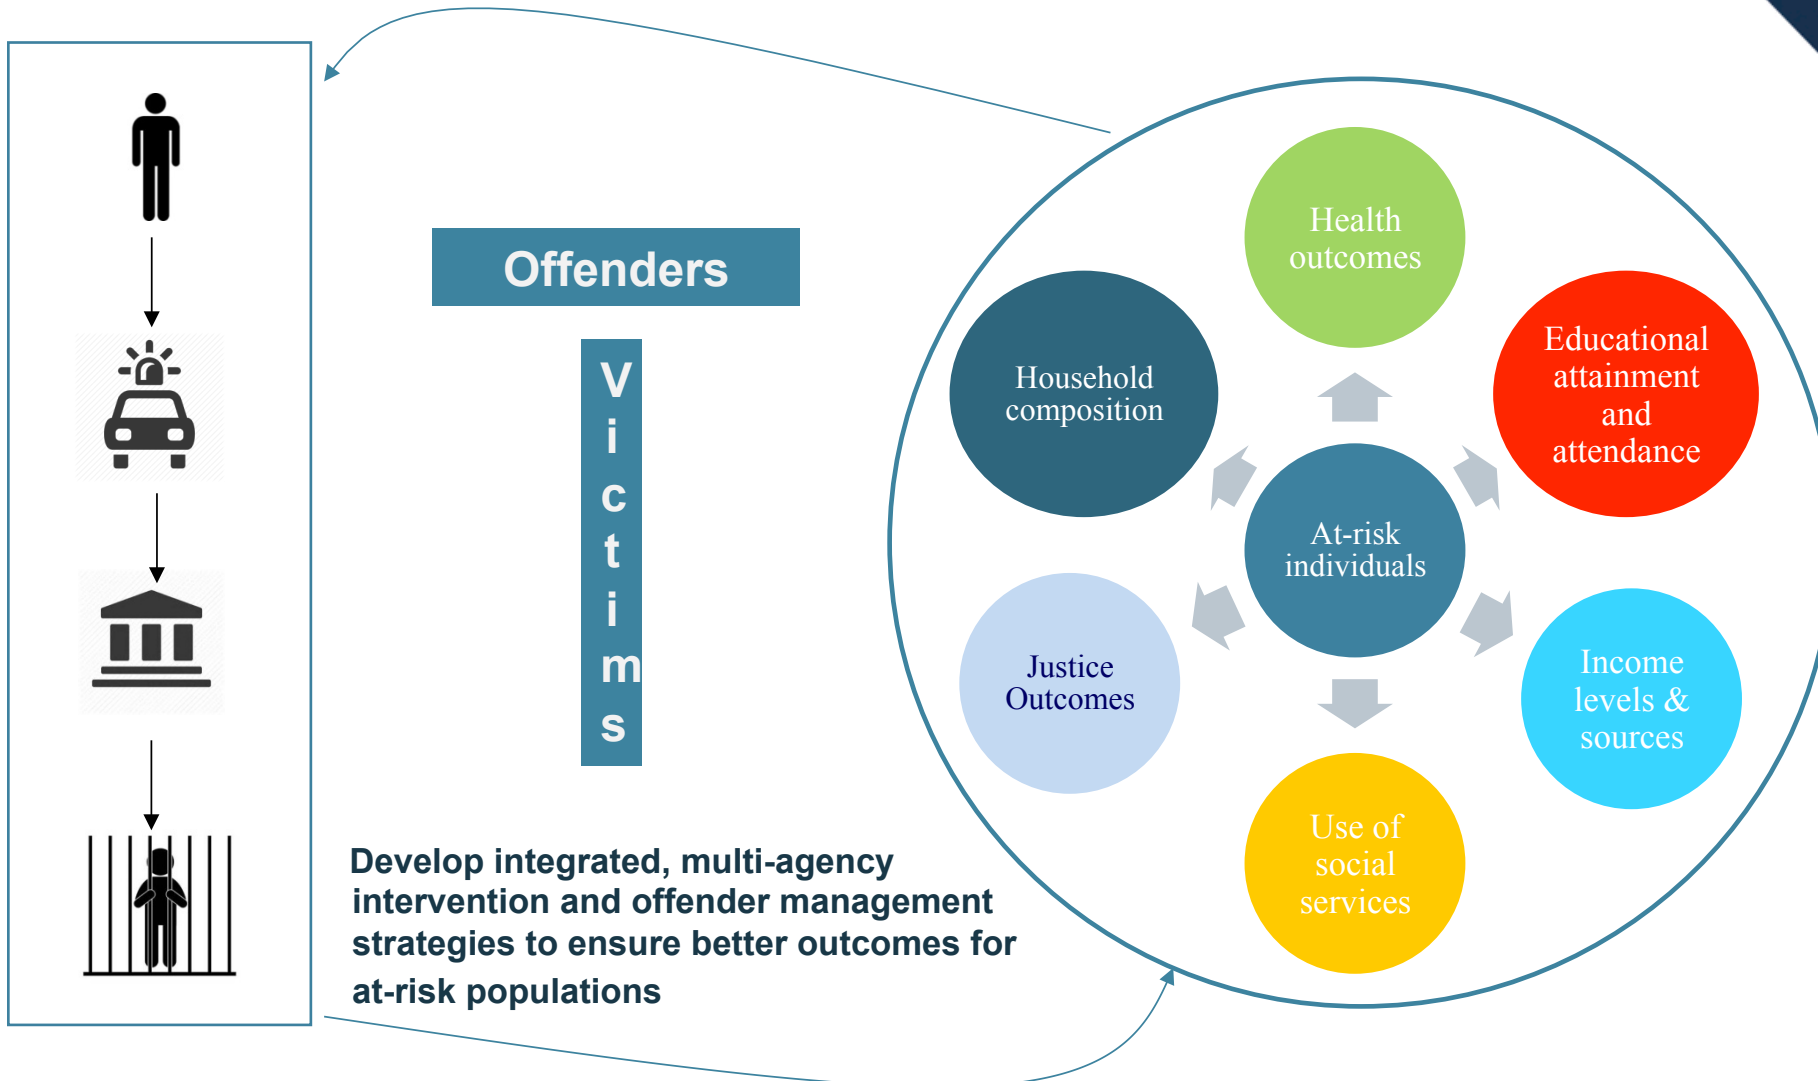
Offenders

Victims

Household composition

Health outcomes

Educational attainment and attendance

At-risk individuals

Justice Outcomes

Income levels & sources

Use of social services

Develop integrated, multi-agency intervention and offender management strategies to ensure better outcomes for at-risk populations